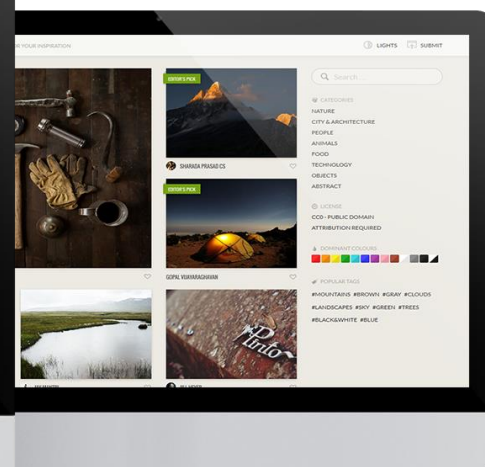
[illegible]R YOUR INSPIRATION

LIGHTS SUBMIT

EDITOR'S PICK

SHARADA PRASAD CS

EDITOR'S PICK

GOPAL VIJAYARAGHAVAN

Search

CATEGORIES

NATURE

CITY & ARCHITECTURE

PEOPLE

ANIMALS

FOOD

TECHNOLOGY

OBJECTS

ABSTRACT

LICENSE

CC0 - PUBLIC DOMAIN

ATTRIBUTION REQUIRED

DOMINANT COLOURS

POPULAR TAGS

#MOUNTAINS #BROWN #GRAY #CLOUDS

#LANDSCAPES #SKY #GREEN #TREES

#BLACK&WHITE #BLUE

Pinto

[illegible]

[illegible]